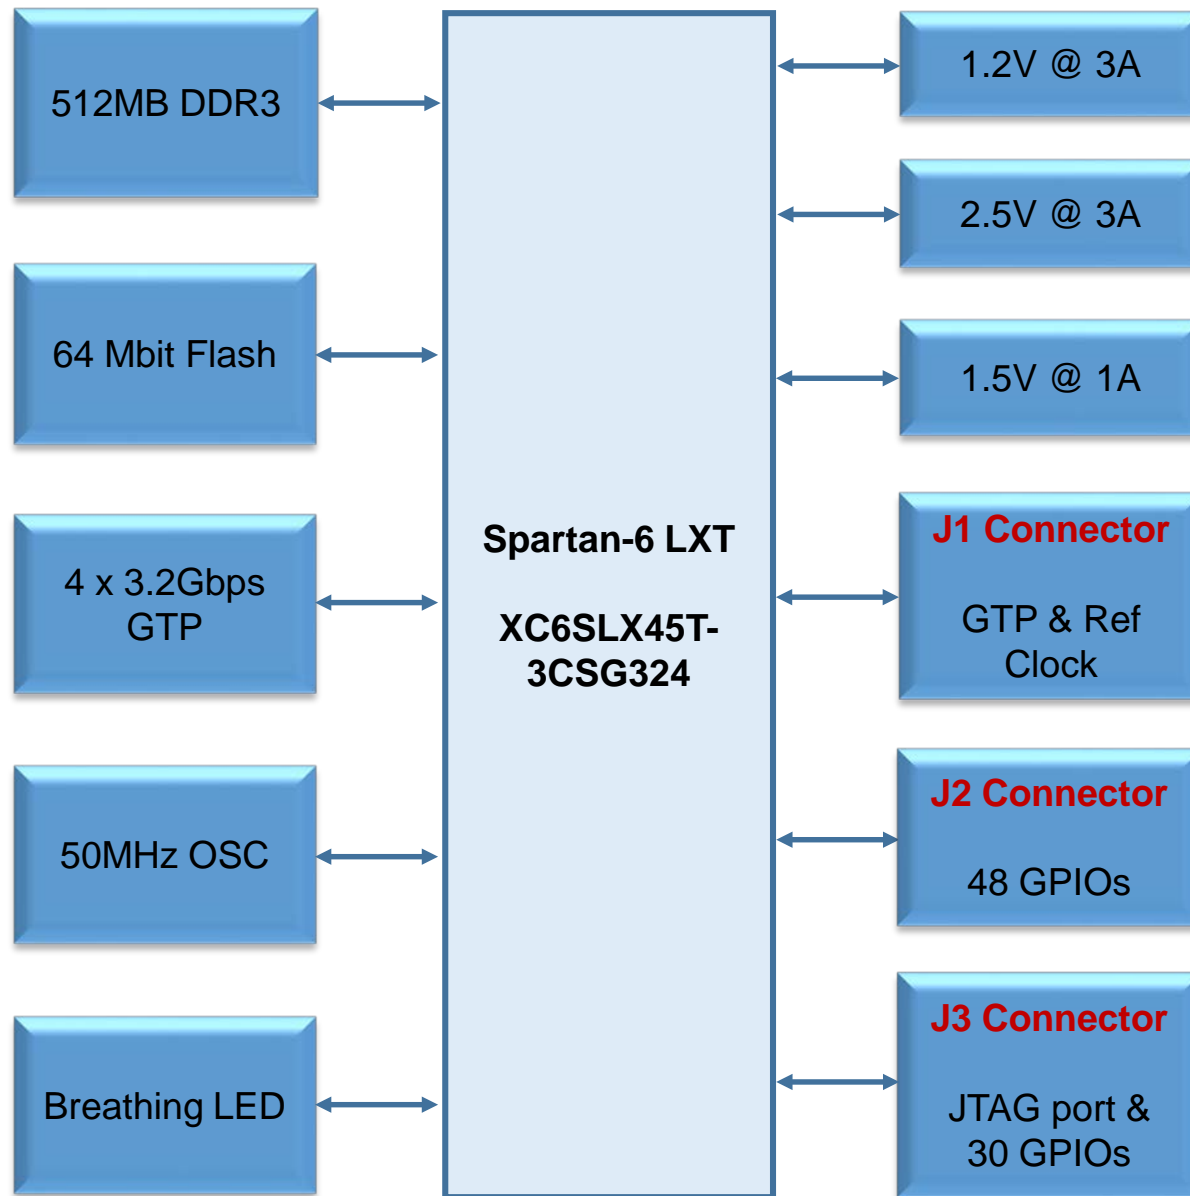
512MB DDR3

64 Mbit Flash

4 x 3.2Gbps GTP

50MHz OSC

Breathing LED

Spartan-6 LXT

XC6SLX45T-3CSG324

1.2V @ 3A

2.5V @ 3A

1.5V @ 1A

J1 Connector

GTP & Ref Clock

J2 Connector

48 GPIOs

J3 Connector

JTAG port & 30 GPIOs